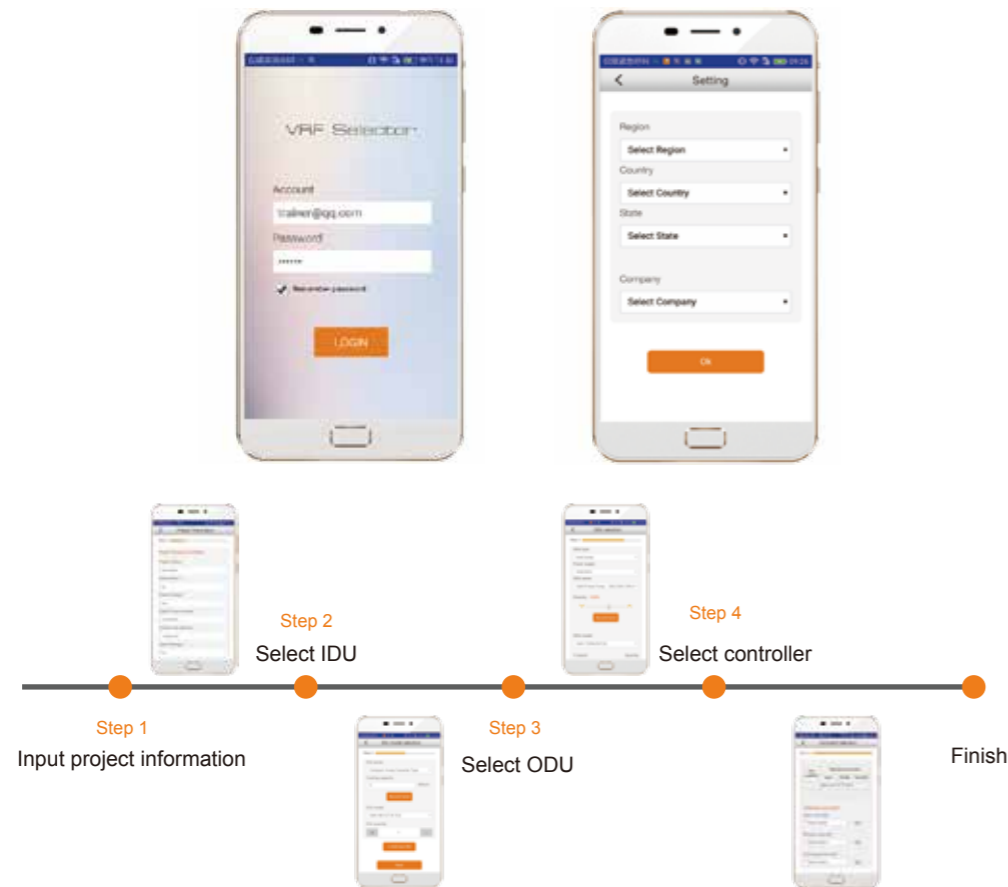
VRF Selector

Account

trainer@qq.com

Password

******

Remember password

LOGIN

Setting

Region

Select Region

Country

Select Country

State

Select State

Company

Select Company

Ok

Step 2

Select IDU

Step 4

Select controller

Step 1

Input project information

Step 3

Select ODU

Finish